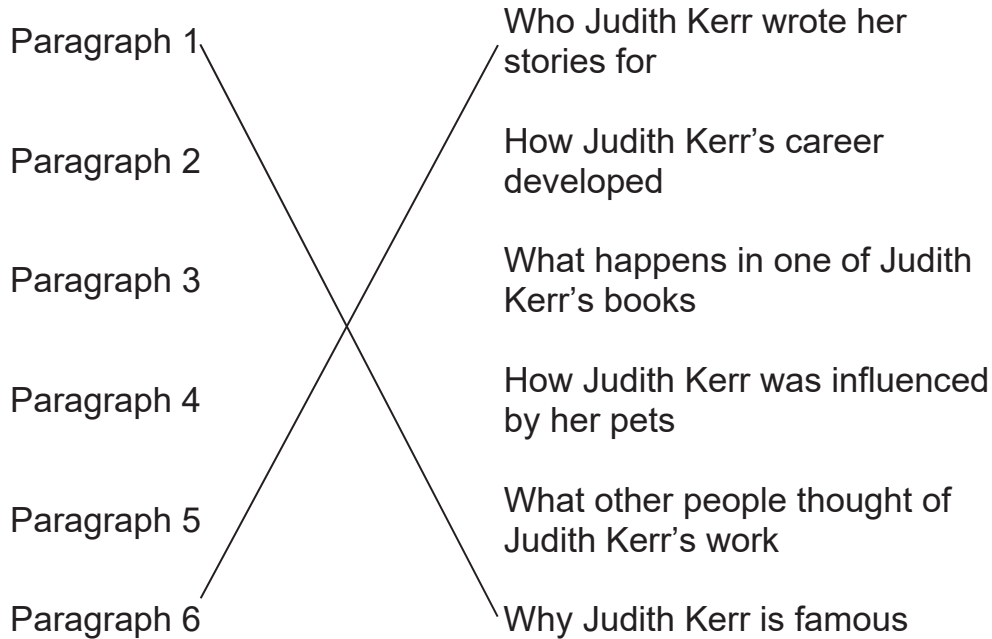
Paragraph 1

Paragraph 2

Paragraph 3

Paragraph 4

Paragraph 5

Paragraph 6

Who Judith Kerr wrote her stories for

How Judith Kerr's career developed

What happens in one of Judith Kerr's books

How Judith Kerr was influenced by her pets

What other people thought of Judith Kerr's work

Why Judith Kerr is famous